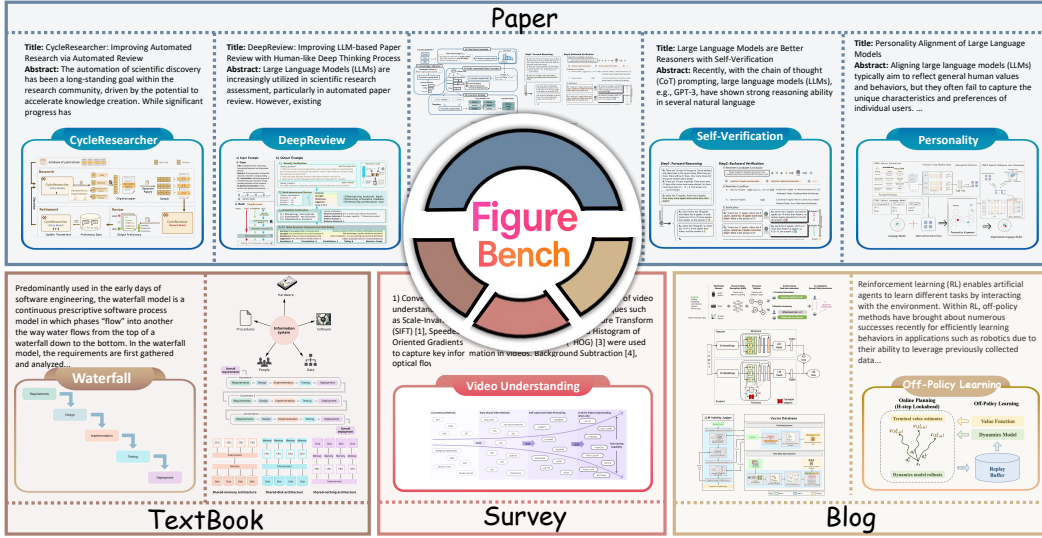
Paper

Title: CycleResearcher: Improving Automated Research via Automated Review
Abstract: The automation of scientific discovery has been a long-standing goal within the research community, driven by the potential to accelerate knowledge creation. While significant progress has

CycleResearcher

Title: DeepReview: Improving LLM-based Paper Review with Human-like Deep Thinking Process
Abstract: Large Language Models (LLMs) are increasingly utilized in scientific research assessment, particularly in automated paper review. However, existing

DeepReview

Title: Large Language Models are Better Reasoners with Self-Verification
Abstract: Recently, with the chain of thought (CoT) prompting, large language models (LLMs), e.g., GPT-3, have shown strong reasoning ability in several natural language

Self-Verification

Title: Personality Alignment of Large Language Models
Abstract: Aligning large language models (LLMs) typically aim to reflect general human values and behaviors, but they often fail to capture the unique characteristics and preferences of individual users. ...

Personality

Figure Bench

Predominantly used in the early days of software engineering, the waterfall model is a continuous prescriptive software process model in which phases "flow" into another the way water flows from the top of a waterfall down to the bottom. In the waterfall model, the requirements are first gathered and analyzed...

Waterfall

Requirements
Design
Implementation
Testing
Deployment

Hardware
Procedures
Information system
Software
People
Data

TextBook

1) Conve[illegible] of video understan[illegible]ques such as Scale-Inva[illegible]re Transform (SIFT) [1], Speede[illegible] Histogram of Oriented Gradients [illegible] HOG) [3] were used to capture key infor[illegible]mation in videos. Background Subtraction [4], optical flow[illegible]

Video Understanding

Survey

Reinforcement learning (RL) enables artificial agents to learn different tasks by interacting with the environment. Within RL, off-policy methods have brought about numerous successes recently for efficiently learning behaviors in applications such as robotics due to their ability to leverage previously collected data...

Off-Policy Learning

Online Planning (H-step Lookahead)
Off-Policy Learning
Value Function
Dynamics Model
Dynamics model rollouts
Replay Buffer

Blog